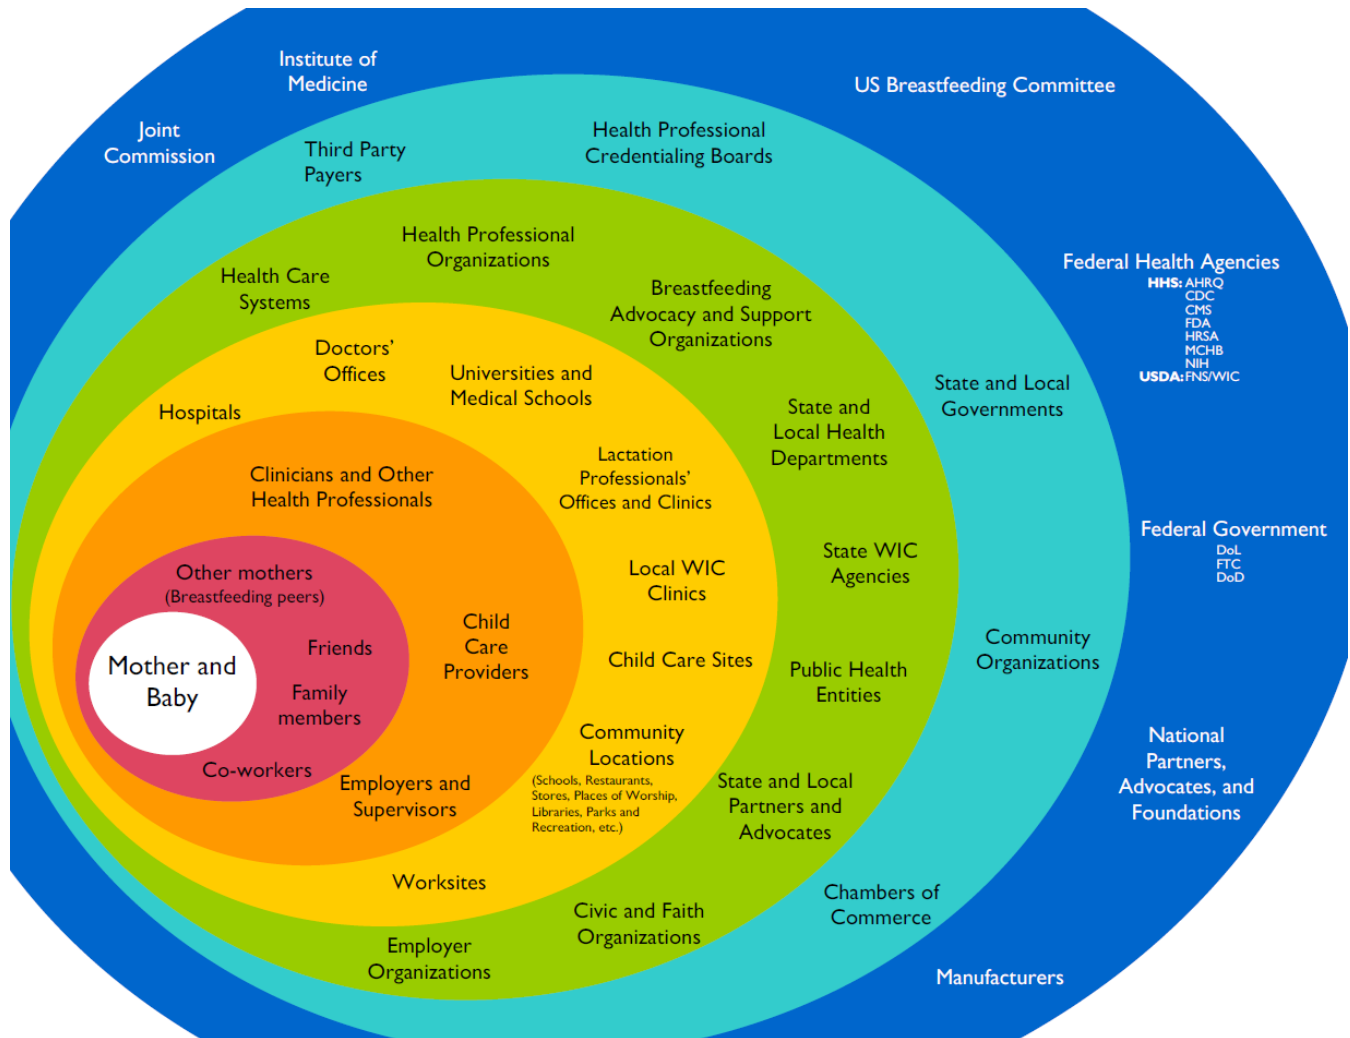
Institute of Medicine

Joint Commission

Third Party Payers

Health Professional Credentialing Boards

US Breastfeeding Committee

Health Professional Organizations

Health Care Systems

Breastfeeding Advocacy and Support Organizations

Federal Health Agencies
HHS: AHRQ
CDC
CMS
FDA
HRSA
MCHB
NIH
USDA: FNS/WIC

Doctors' Offices

Universities and Medical Schools

Hospitals

State and Local Governments

State and Local Health Departments

Lactation Professionals' Offices and Clinics

Clinicians and Other Health Professionals

Federal Government
DoL
FTC
DoD

State WIC Agencies

Local WIC Clinics

Other mothers
(Breastfeeding peers)

Child Care Providers

Friends

Mother and Baby

Family members

Child Care Sites

Public Health Entities

Community Organizations

Co-workers

Community Locations
(Schools, Restaurants, Stores, Places of Worship, Libraries, Parks and Recreation, etc.)

Employers and Supervisors

State and Local Partners and Advocates

National Partners, Advocates, and Foundations

Worksites

Chambers of Commerce

Civic and Faith Organizations

Employer Organizations

Manufacturers